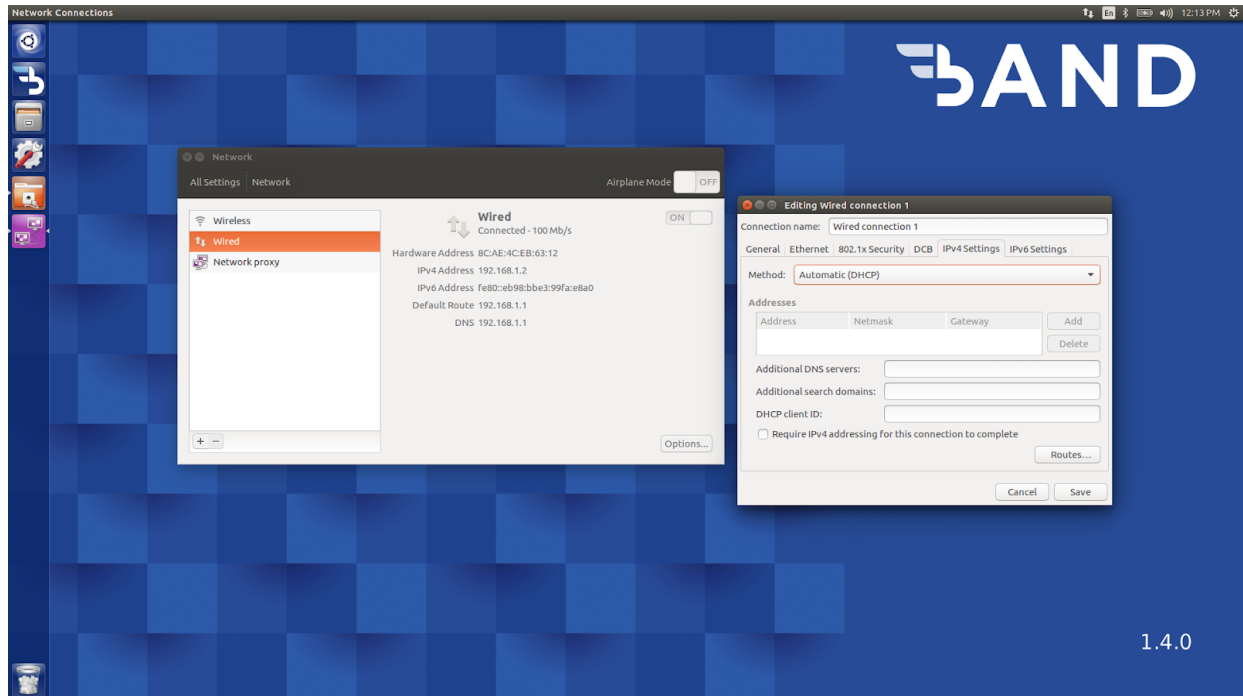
Network Connections

En 12:13 PM

BAND

Network

All Settings Network

Airplane Mode OFF

Wireless
Wired
Network proxy

Wired
Connected - 100 Mb/s

ON

Hardware Address 8C:AE:4C:EB:63:12
IPv4 Address 192.168.1.2
IPv6 Address fe80::eb98:bbe3:99fa:e8a0
Default Route 192.168.1.1
DNS 192.168.1.1

+ −

Options...

Editing Wired connection 1

Connection name: Wired connection 1

General Ethernet 802.1x Security DCB IPv4 Settings IPv6 Settings

Method: Automatic (DHCP)

Addresses

| Address | Netmask | Gateway |
|---|---|---|

Add
Delete

Additional DNS servers:
Additional search domains:
DHCP client ID:

Require IPv4 addressing for this connection to complete

Routes...

Cancel Save

1.4.0